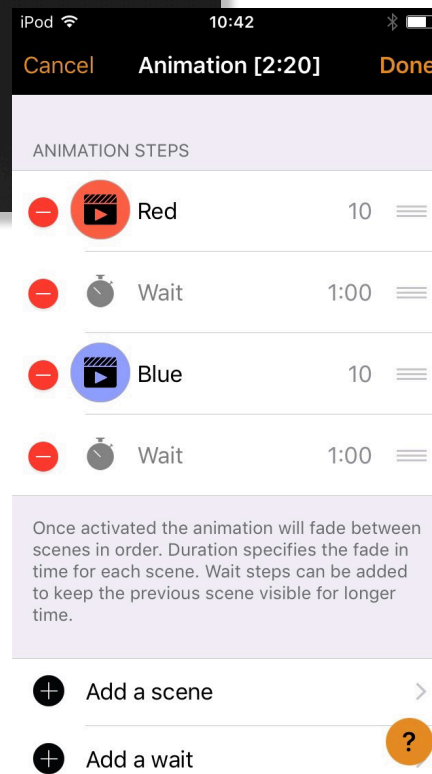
iPod
10:42
Cancel
Animation [2:20]
Done

ANIMATION STEPS

Red
10

Wait
1:00

Blue
10

Wait
1:00

Once activated the animation will fade between scenes in order. Duration specifies the fade in time for each scene. Wait steps can be added to keep the previous scene visible for longer time.

Add a scene

Add a wait

?